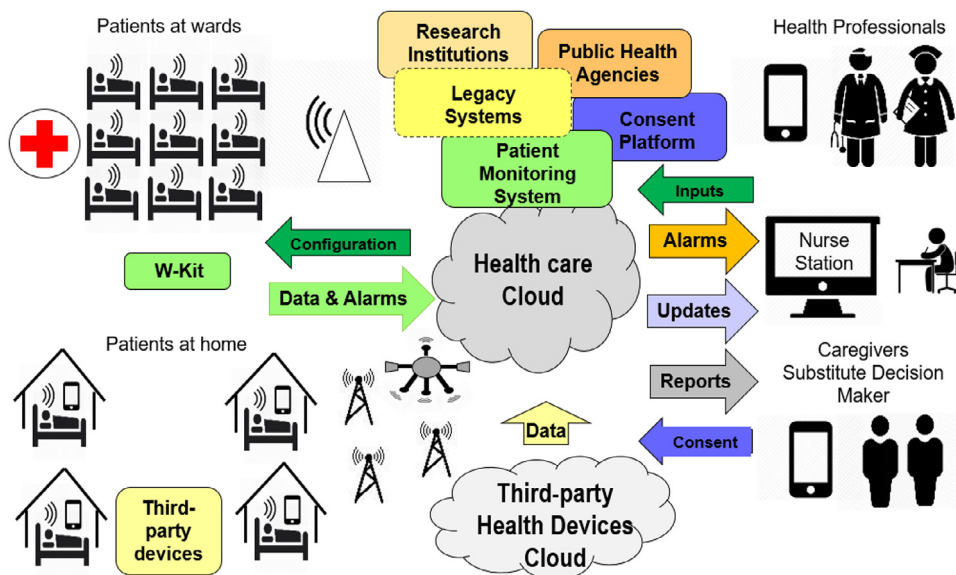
Patients at wards

Research Institutions

Public Health Agencies

Legacy Systems

Consent Platform

Patient Monitoring System

Health Professionals

Inputs

Configuration

W-Kit

Data & Alarms

Health care Cloud

Alarms

Nurse Station

Updates

Patients at home

Reports

Caregivers Substitute Decision Maker

Data

Consent

Third-party devices

Third-party Health Devices Cloud